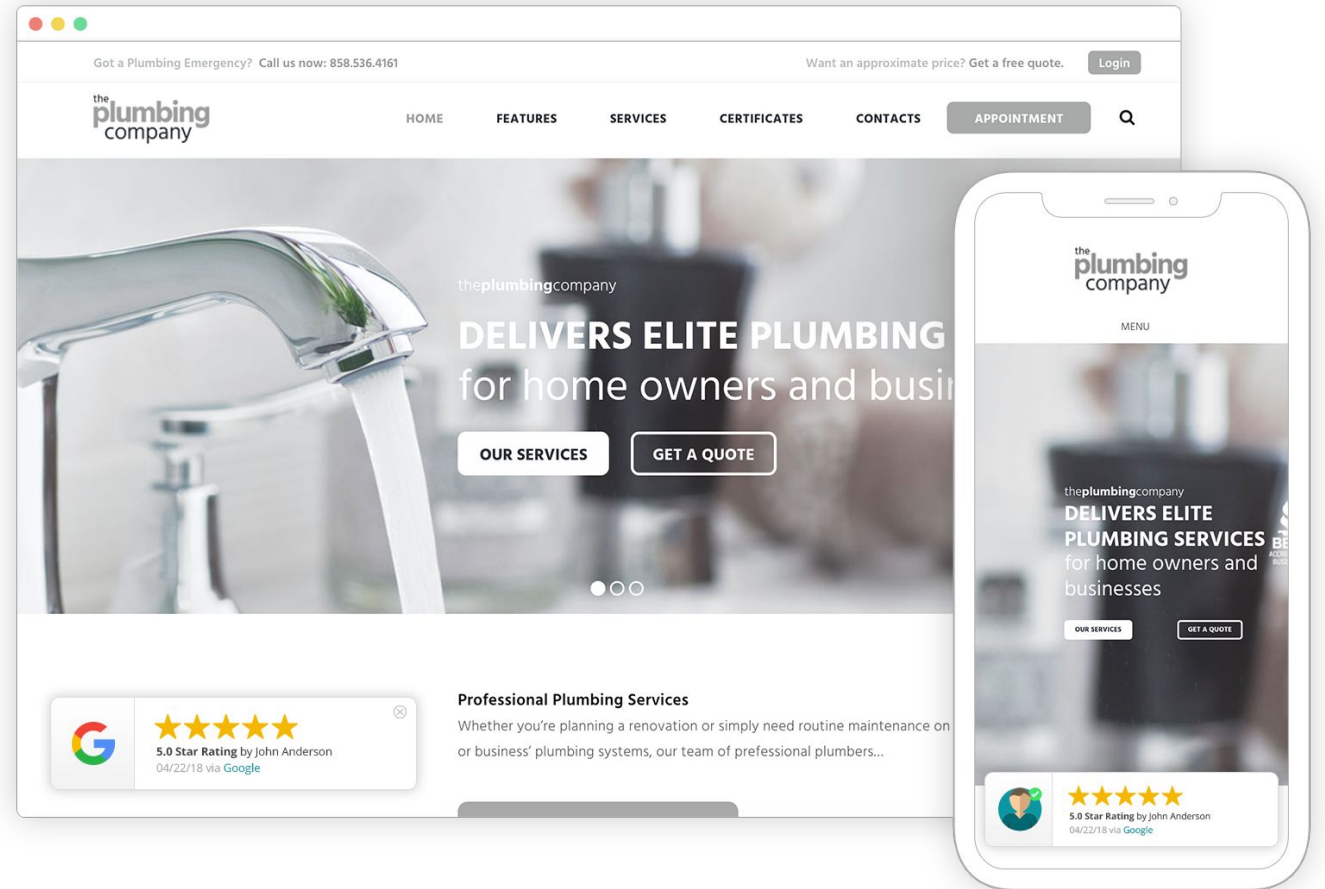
Got a Plumbing Emergency? Call us now: 858.536.4161

Want an approximate price? Get a free quote. Login

the plumbing company

HOME FEATURES SERVICES CERTIFICATES CONTACTS APPOINTMENT

theplumbingcompany

DELIVERS ELITE PLUMBING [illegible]
for home owners and busi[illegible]

OUR SERVICES GET A QUOTE

5.0 Star Rating by John Anderson
04/22/18 via Google

Professional Plumbing Services

Whether you're planning a renovation or simply need routine maintenance on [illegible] or business' plumbing systems, our team of professional plumbers...

the plumbing company

MENU

theplumbingcompany
DELIVERS ELITE PLUMBING SERVICES
for home owners and businesses

OUR SERVICES GET A QUOTE

5.0 Star Rating by John Anderson
04/22/18 via Google